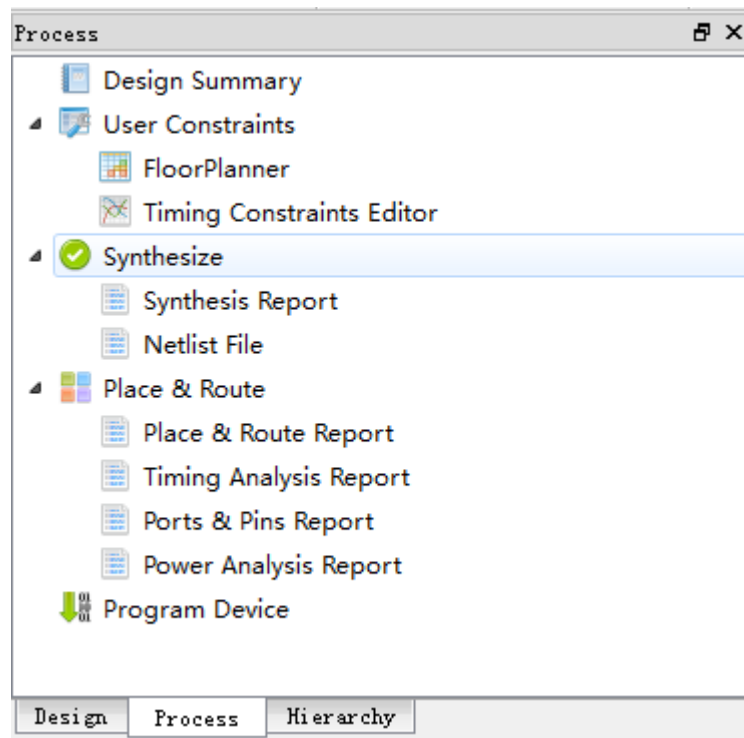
Process

Design Summary
User Constraints
FloorPlanner
Timing Constraints Editor
Synthesize
Synthesis Report
Netlist File
Place & Route
Place & Route Report
Timing Analysis Report
Ports & Pins Report
Power Analysis Report
Program Device

Design | Process | Hierarchy